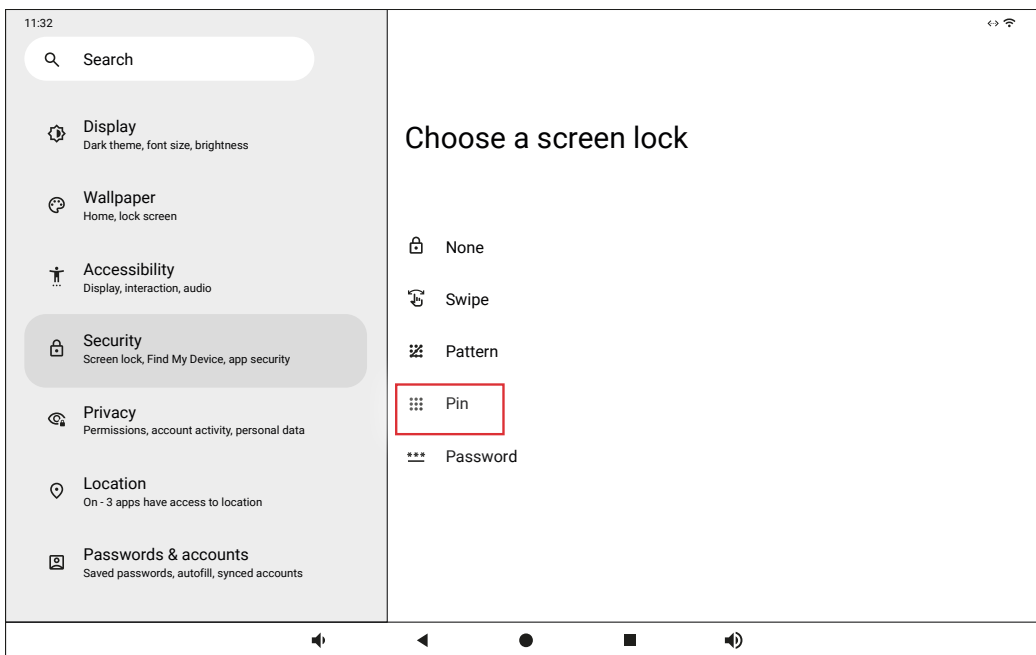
11:32

Search

Display
Dark theme, font size, brightness

Wallpaper
Home, lock screen

Accessibility
Display, interaction, audio

Security
Screen lock, Find My Device, app security

Privacy
Permissions, account activity, personal data

Location
On - 3 apps have access to location

Passwords & accounts
Saved passwords, autofill, synced accounts

Choose a screen lock

None

Swipe

Pattern

Pin

Password